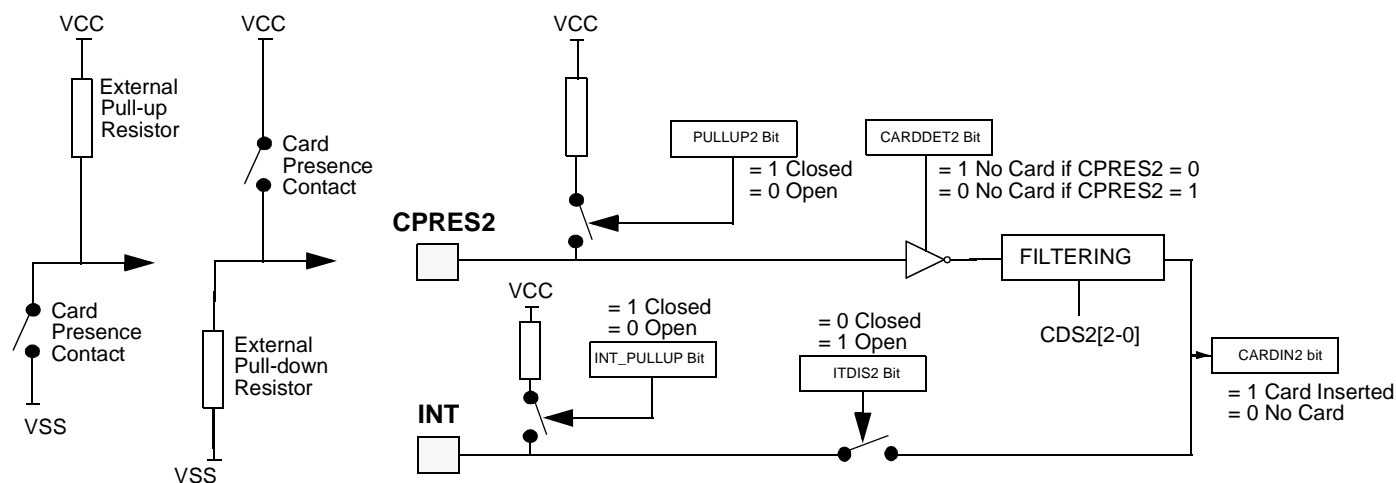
VCC

External Pull-up Resistor

Card Presence Contact

VSS

VCC

Card Presence Contact

External Pull-down Resistor

VSS

VCC

PULLUP2 Bit

= 1 Closed
= 0 Open

CARDDET2 Bit

= 1 No Card if CPRES2 = 0
= 0 No Card if CPRES2 = 1

CPRES2

FILTERING

CDS2[2-0]

VCC

= 1 Closed
= 0 Open

INT_PULLUP Bit

= 0 Closed
= 1 Open

ITDIS2 Bit

CARDIN2 bit

= 1 Card Inserted
= 0 No Card

INT